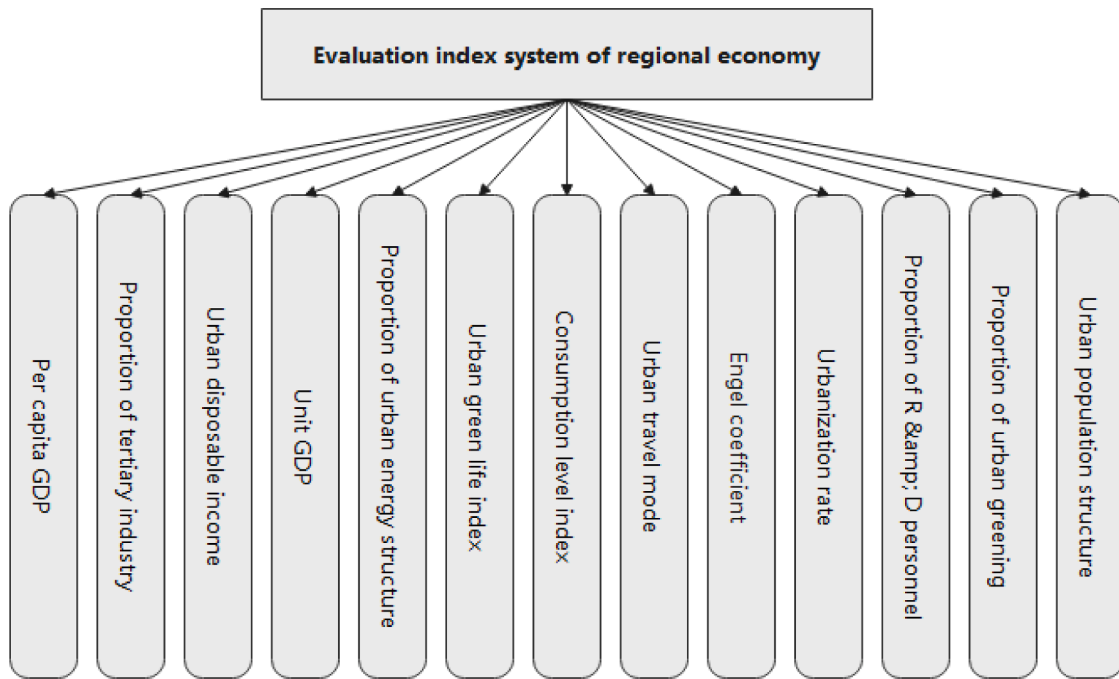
Evaluation index system of regional economy

Per capita GDP

Proportion of tertiary industry

Urban disposable income

Unit GDP

Proportion of urban energy structure

Urban green life index

Consumption level index

Urban travel mode

Engel coefficient

Urbanization rate

Proportion of R &amp; D personnel

Proportion of urban greening

Urban population structure